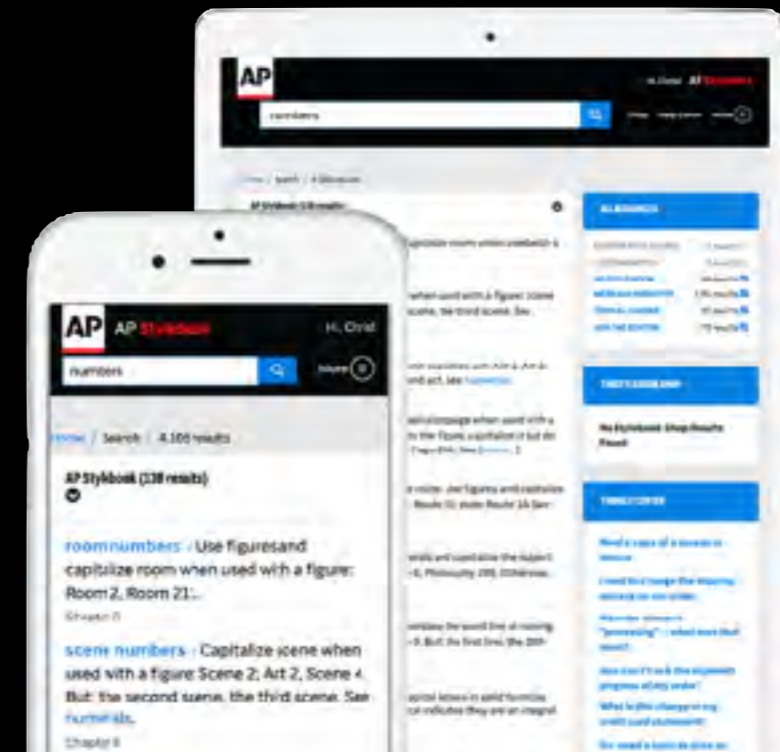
AP

Hi, Chris

numbers

AP

AP Stylebook

Hi, Chris

numbers

Home / Search / 4,100 results

AP Stylebook (138 results)

room numbers - Use figuresand capitalize room when used with a figure: Room 2, Room 21...

Chapter R

scene numbers - Capitalize scene when used with a figure Scene 2; Act 2, Scene 4. But: the second scene, the third scene. See numerals.

Chapter S

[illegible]

ALL RESOURCES

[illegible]

No Stylebook Shop Results Found

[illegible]